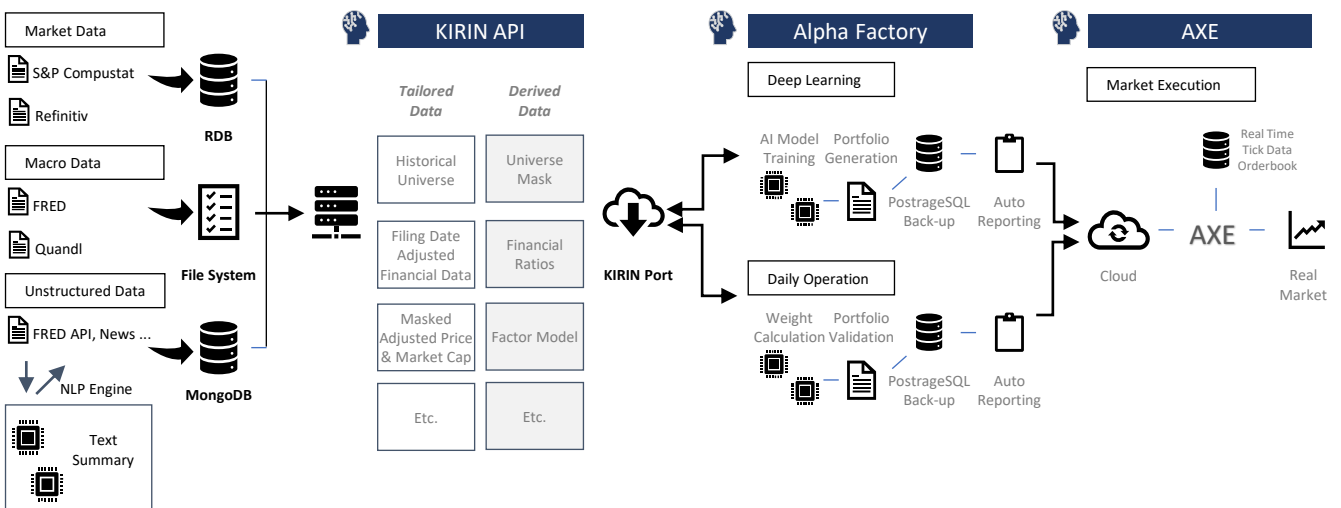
Market Data

S&P Compustat

Refinitiv

RDB

Macro Data

FRED

Quandl

File System

Unstructured Data

FRED API, News ...

NLP Engine

MongoDB

Text Summary

KIRIN API

Tailored Data

Derived Data

Historical Universe

Universe Mask

Filing Date Adjusted Financial Data

Financial Ratios

Masked Adjusted Price & Market Cap

Factor Model

Etc.

Etc.

KIRIN Port

Alpha Factory

Deep Learning

AI Model Training

Portfolio Generation

PostrageSQL Back-up

Auto Reporting

Daily Operation

Weight Calculation

Portfolio Validation

PostrageSQL Back-up

Auto Reporting

AXE

Market Execution

Real Time Tick Data Orderbook

Cloud

AXE

Real Market